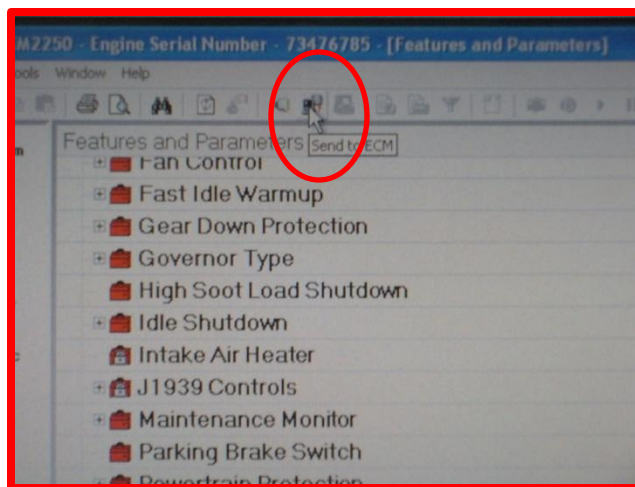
M2250 - Engine Serial Number - 73476785 - [Features and Parameters]

ools Window Help

Features and Parameters

Send to ECM

Fan Control

Fast Idle Warmup

Gear Down Protection

Governor Type

High Soot Load Shutdown

Idle Shutdown

Intake Air Heater

J1939 Controls

Maintenance Monitor

Parking Brake Switch

Powertrain Protection